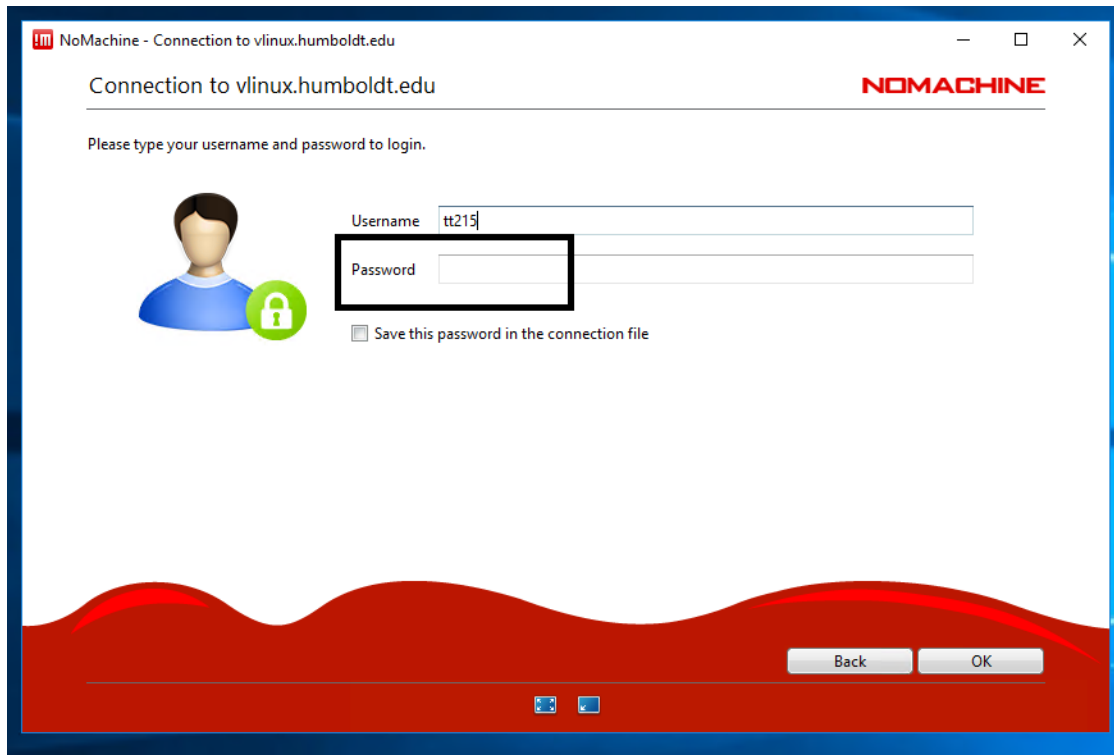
NoMachine - Connection to vlinux.humboldt.edu

Connection to vlinux.humboldt.edu

NOMACHINE

Please type your username and password to login.

Username tt215

Password

Save this password in the connection file

Back

OK